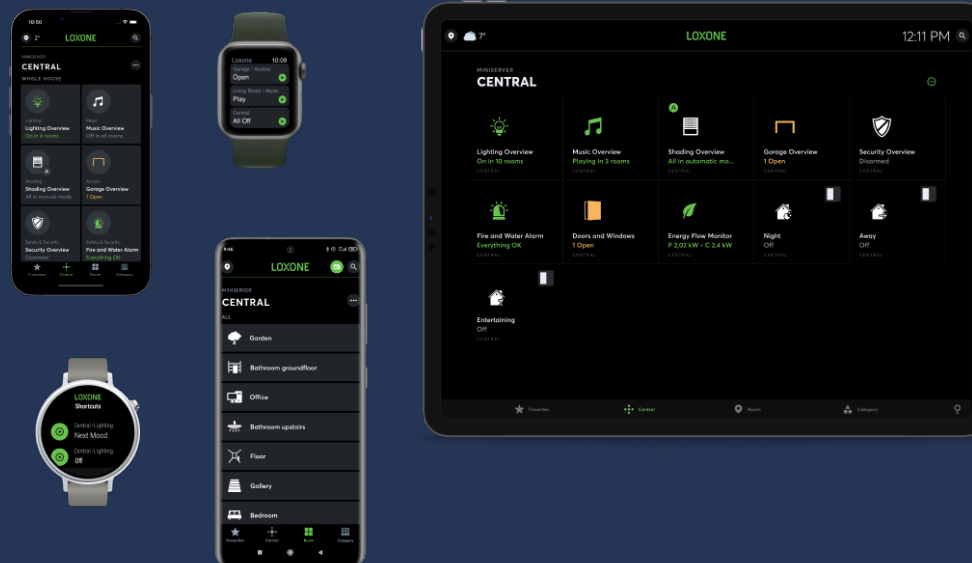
10:50

2°

LOXONE

MINISERVER

CENTRAL

WHOLE HOUSE

Lighting

Lighting Overview

On in 4 rooms

Music

Music Overview

Off in all rooms

Shading

Shading Overview

All in manual mode

Access

Garage Overview

1 Open

Safety & Security

Security Overview

Disarmed

Safety & Security

Fire and Water Alarm

Everything OK

Favorites

Central

Room

Category

Loxone 10:09

Garage • Access

Open

Living Room • Music

Play

Central

All Off

LOXONE

Shortcuts

Central • Lighting

Next Mood

Central • Lighting

Off

LOXONE

MINISERVER

CENTRAL

ALL

Garden

Bathroom groundfloor

Office

Bathroom upstairs

Floor

Gallery

Bedroom

Favorites

Central

Room

Category

7°

LOXONE

12:11 PM

MINISERVER

CENTRAL

Lighting Overview

On in 10 rooms

CENTRAL

Music Overview

Playing in 3 rooms

CENTRAL

Shading Overview

All in automatic mo...

CENTRAL

Garage Overview

1 Open

CENTRAL

Security Overview

Disarmed

CENTRAL

Fire and Water Alarm

Everything OK

CENTRAL

Doors and Windows

1 Open

CENTRAL

Energy Flow Monitor

P 2,02 kW - C 2,4 kW

CENTRAL

Night

Off

CENTRAL

Away

Off

CENTRAL

Entertaining

Off

CENTRAL

Favorites

Central

Room

Category